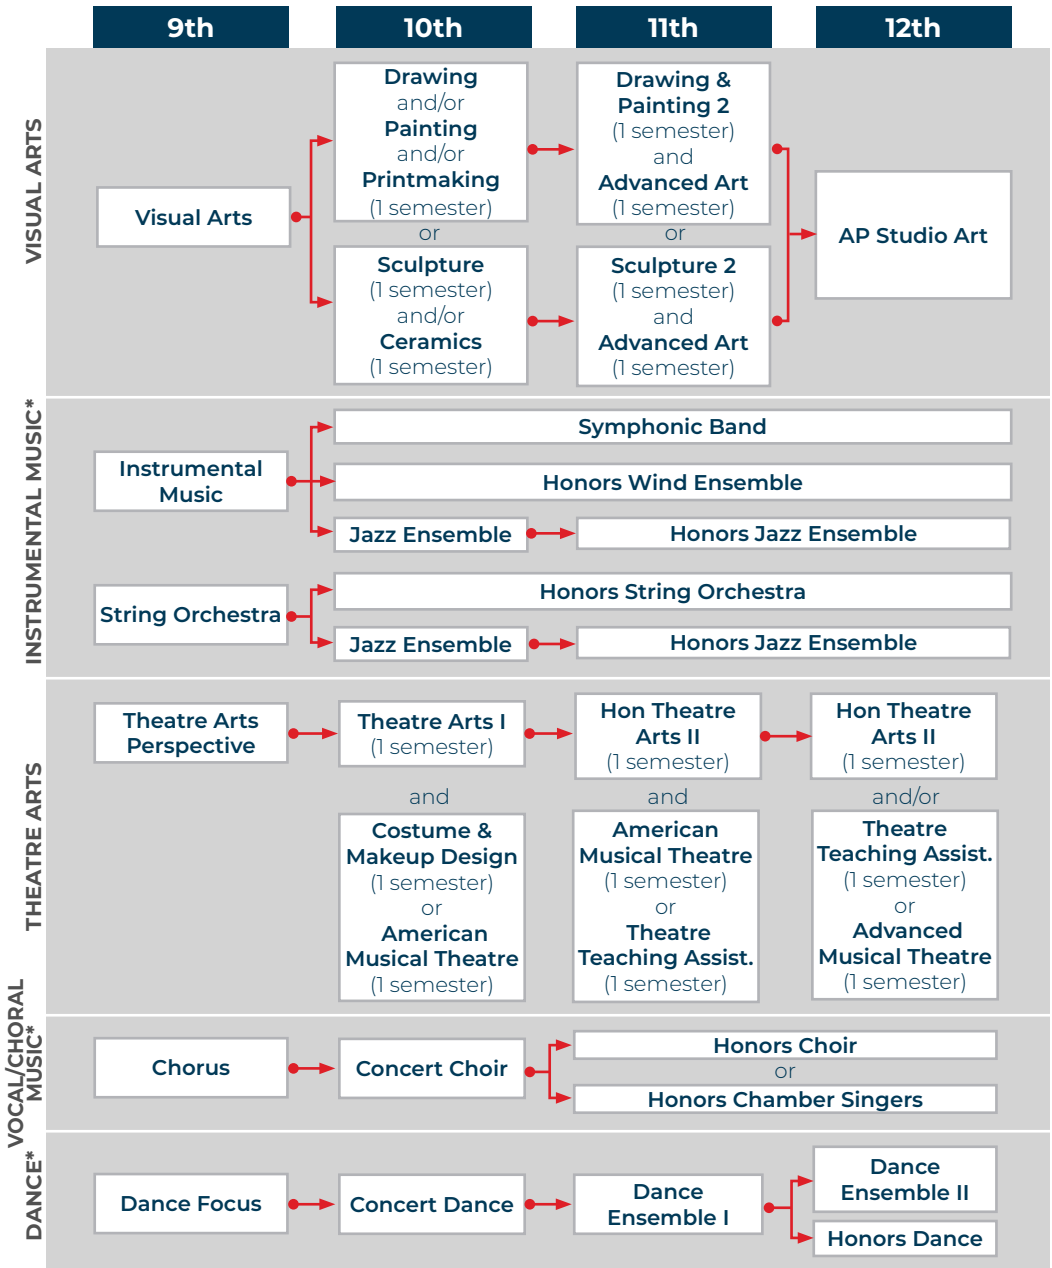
9th
10th
11th
12th

VISUAL ARTS

Visual Arts

Drawing and/or Painting and/or Printmaking (1 semester)
or
Sculpture (1 semester) and/or Ceramics (1 semester)

Drawing & Painting 2 (1 semester) and Advanced Art (1 semester)
or
Sculpture 2 (1 semester) and Advanced Art (1 semester)

AP Studio Art

INSTRUMENTAL MUSIC*

Instrumental Music

Symphonic Band

Honors Wind Ensemble

Jazz Ensemble

Honors Jazz Ensemble

String Orchestra

Honors String Orchestra

Jazz Ensemble

Honors Jazz Ensemble

THEATRE ARTS

Theatre Arts Perspective

Theatre Arts I (1 semester)

Hon Theatre Arts II (1 semester)

Hon Theatre Arts II (1 semester)

and

and

and/or

Costume & Makeup Design (1 semester) or American Musical Theatre (1 semester)

American Musical Theatre (1 semester) or Theatre Teaching Assist. (1 semester)

Theatre Teaching Assist. (1 semester) or Advanced Musical Theatre (1 semester)

VOCAL/CHORAL MUSIC*

Chorus

Concert Choir

Honors Choir
or
Honors Chamber Singers

DANCE*

Dance Focus

Concert Dance

Dance Ensemble I

Dance Ensemble II

Honors Dance